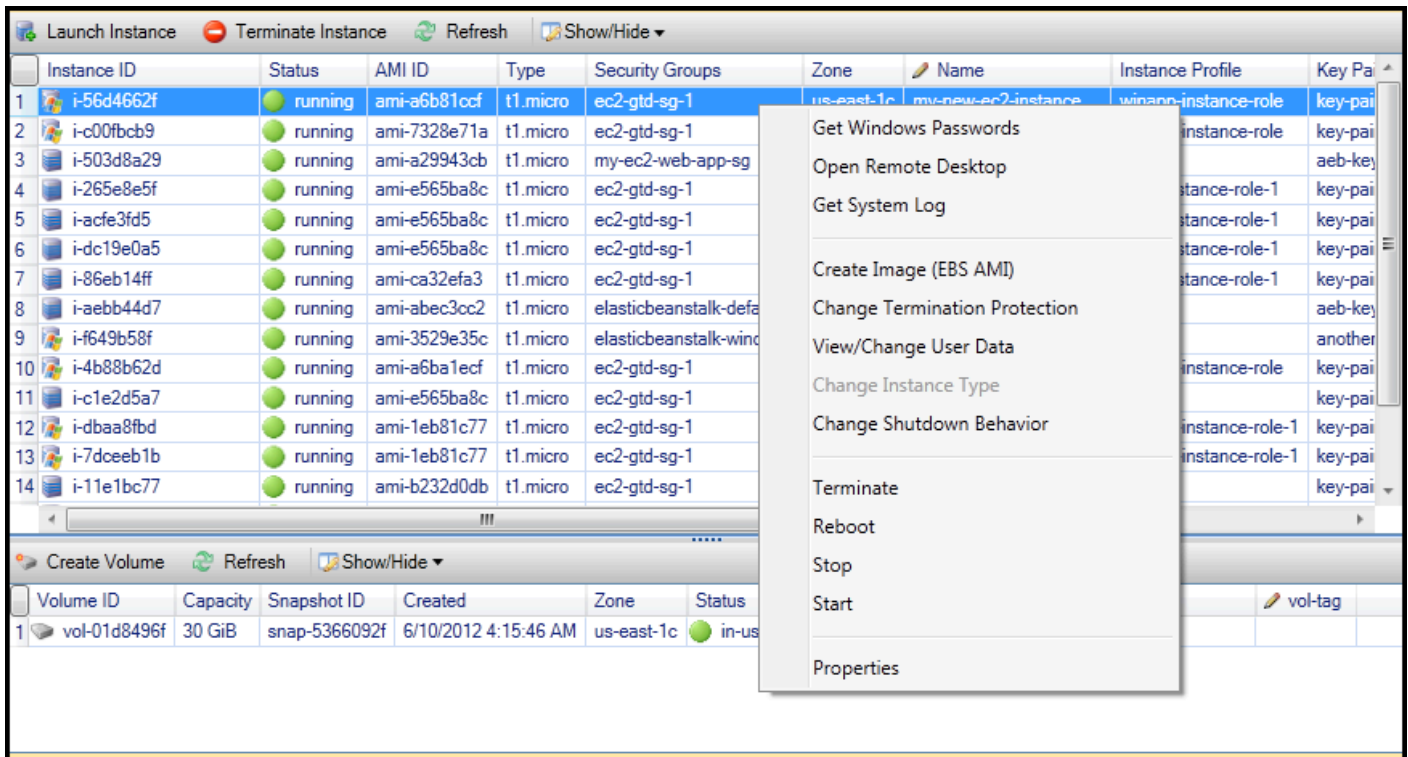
Launch Instance  Terminate Instance  Refresh  Show/Hide

| | Instance ID | Status | AMI ID | Type | Security Groups | Zone | Name | Instance Profile | Key Pai |
|---|---|---|---|---|---|---|---|---|---|
| 1 | i-56d4662f | running | ami-a6b81ccf | t1.micro | ec2-gtd-sg-1 | us-east-1c | my-new-ec2-instance | winapp-instance-role | key-pai |
| 2 | i-c00fbcb9 | running | ami-7328e71a | t1.micro | ec2-gtd-sg-1 | | | instance-role | key-pai |
| 3 | i-503d8a29 | running | ami-a29943cb | t1.micro | my-ec2-web-app-sg | | | | aeb-key |
| 4 | i-265e8e5f | running | ami-e565ba8c | t1.micro | ec2-gtd-sg-1 | | | stance-role-1 | key-pai |
| 5 | i-acfe3fd5 | running | ami-e565ba8c | t1.micro | ec2-gtd-sg-1 | | | stance-role-1 | key-pai |
| 6 | i-dc19e0a5 | running | ami-e565ba8c | t1.micro | ec2-gtd-sg-1 | | | stance-role-1 | key-pai |
| 7 | i-86eb14ff | running | ami-ca32efa3 | t1.micro | ec2-gtd-sg-1 | | | stance-role-1 | key-pai |
| 8 | i-aebb44d7 | running | ami-abec3cc2 | t1.micro | elasticbeanstalk-defa | | | | aeb-key |
| 9 | i-f649b58f | running | ami-3529e35c | t1.micro | elasticbeanstalk-wind | | | | another |
| 10 | i-4b88b62d | running | ami-a6ba1ecf | t1.micro | ec2-gtd-sg-1 | | | instance-role | key-pai |
| 11 | i-c1e2d5a7 | running | ami-e565ba8c | t1.micro | ec2-gtd-sg-1 | | | | key-pai |
| 12 | i-dbaa8fbd | running | ami-1eb81c77 | t1.micro | ec2-gtd-sg-1 | | | instance-role-1 | key-pai |
| 13 | i-7dceeb1b | running | ami-1eb81c77 | t1.micro | ec2-gtd-sg-1 | | | instance-role-1 | key-pai |
| 14 | i-11e1bc77 | running | ami-b232d0db | t1.micro | ec2-gtd-sg-1 | | | | key-pai |

Get Windows Passwords
Open Remote Desktop
Get System Log
Create Image (EBS AMI)
Change Termination Protection
View/Change User Data
Change Instance Type
Change Shutdown Behavior
Terminate
Reboot
Stop
Start
Properties

Create Volume  Refresh  Show/Hide

| | Volume ID | Capacity | Snapshot ID | Created | Zone | Status | vol-tag |
|---|---|---|---|---|---|---|---|
| 1 | vol-01d8496f | 30 GiB | snap-5366092f | 6/10/2012 4:15:46 AM | us-east-1c | in-us | |